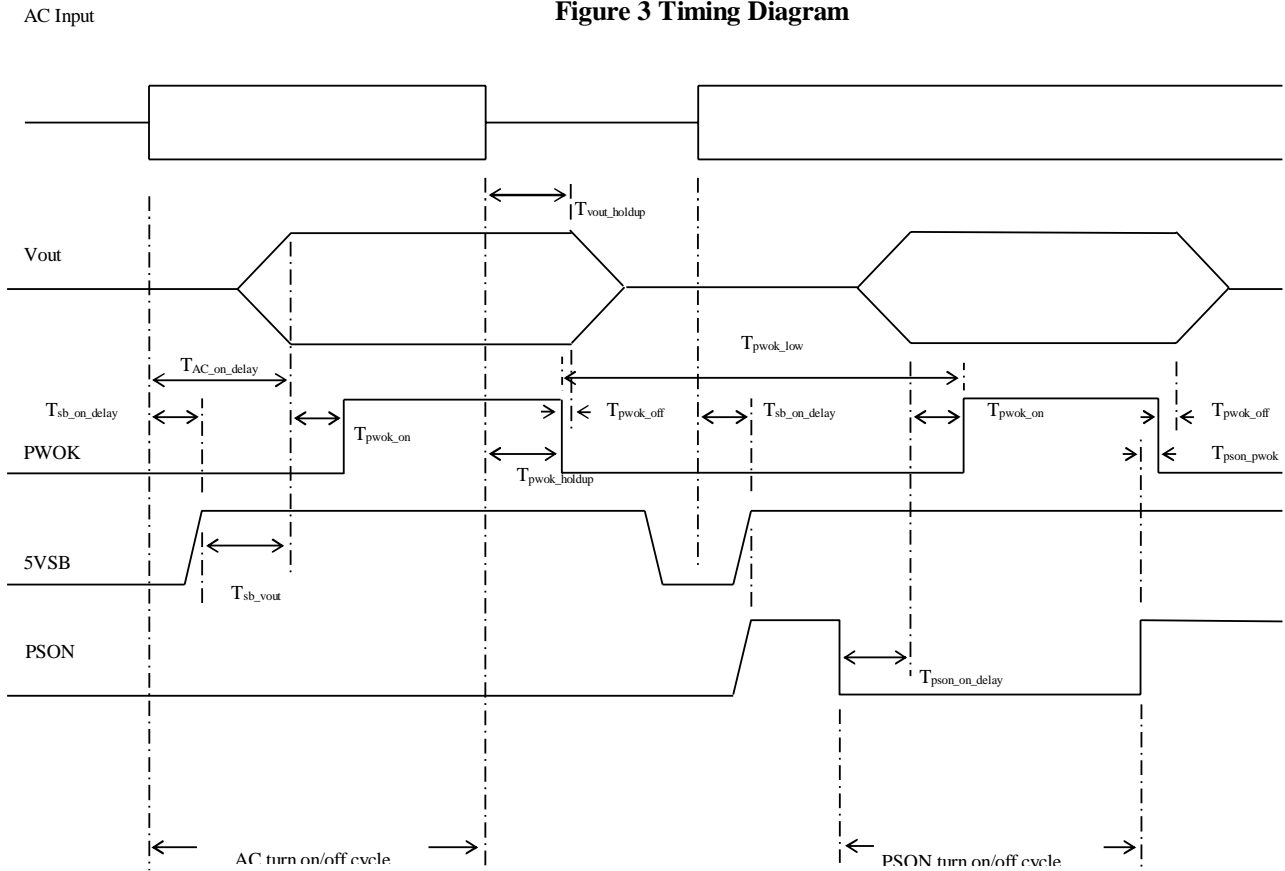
AC Input

**Figure 3 Timing Diagram**

$T_{vout\_holdup}$

Vout

$T_{pwok\_low}$

$T_{AC\_on\_delay}$

$T_{sb\_on\_delay}$

$T_{pwok\_off}$

$T_{sb\_on\_delay}$

$T_{pwok\_on}$

$T_{pwok\_off}$

$T_{pwok\_on}$

PWOK

$T_{pwok\_holdup}$

$T_{pson\_pwok}$

5VSB

$T_{sb\_vout}$

PSON

$T_{pson\_on\_delay}$

AC turn on/off cycle

PSON turn on/off cycle